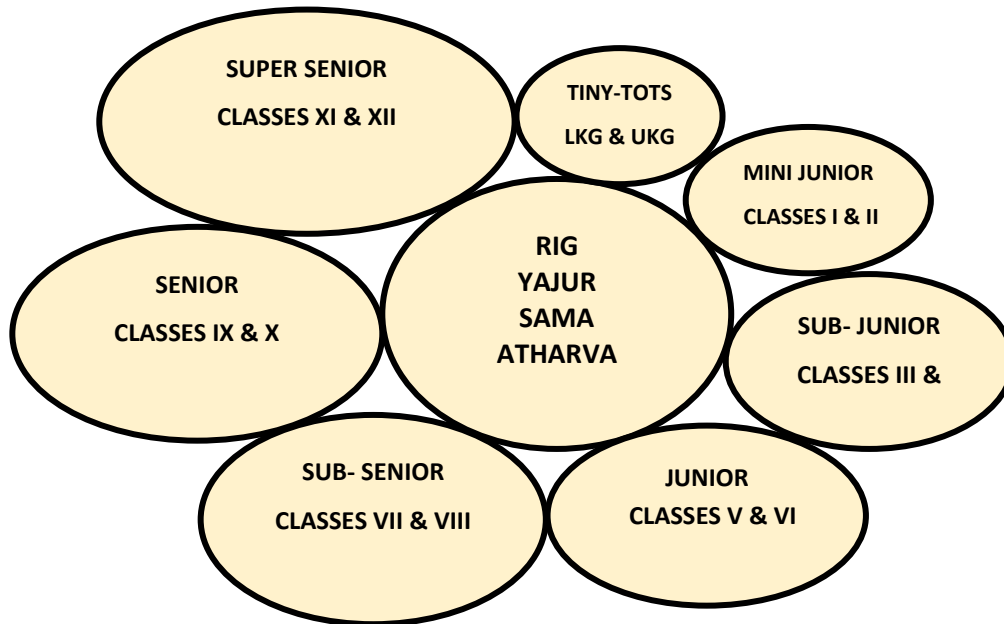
SUPER SENIOR
CLASSES XI & XII

TINY-TOTS
LKG & UKG

MINI JUNIOR
CLASSES I & II

RIG
YAJUR
SAMA
ATHARVA

SENIOR
CLASSES IX & X

SUB- JUNIOR
CLASSES III &

SUB- SENIOR
CLASSES VII & VIII

JUNIOR
CLASSES V & VI